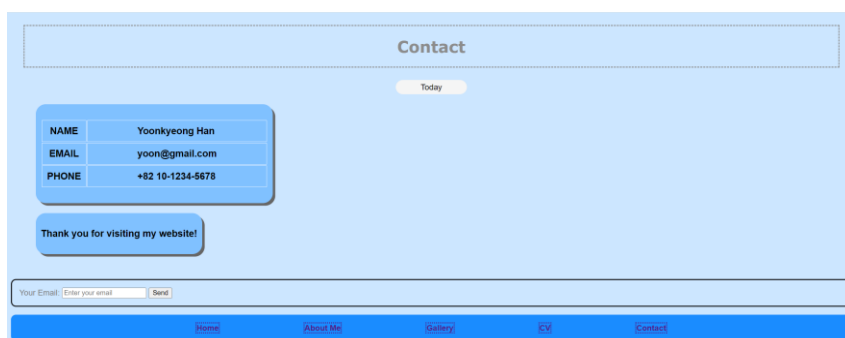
Contact

Today

| NAME | Yoonkyeong Han |
|---|---|
| EMAIL | yoon@gmail.com |
| PHONE | +82 10-1234-5678 |

Thank you for visiting my website!

Your Email: Enter your email Send

Home About Me Gallery CV Contact